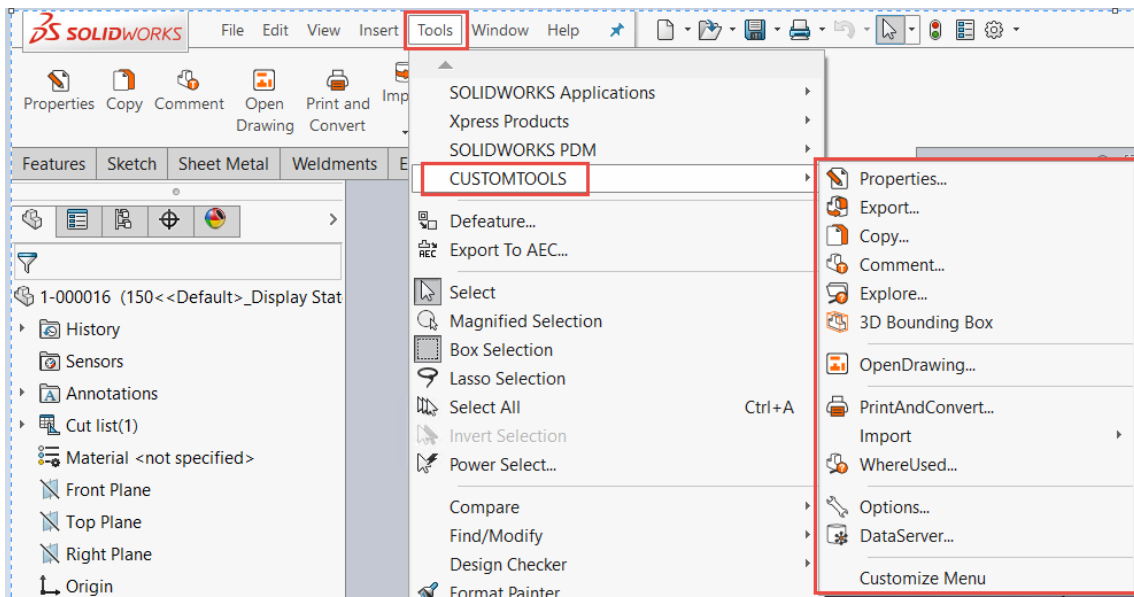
SOLIDWORKS File Edit View Insert Tools Window Help

Properties Copy Comment Open Drawing Print and Convert Imp

Features Sketch Sheet Metal Weldments E

1-000016 (150<<Default>_Display Stat
History
Sensors
Annotations
Cut list(1)
Material <not specified>
Front Plane
Top Plane
Right Plane
Origin

SOLIDWORKS Applications
Xpress Products
SOLIDWORKS PDM
CUSTOMTOOLS
Defeature...
Export To AEC...
Select
Magnified Selection
Box Selection
Lasso Selection
Select All Ctrl+A
Invert Selection
Power Select...
Compare
Find/Modify
Design Checker
Format Painter

Properties...
Export...
Copy...
Comment...
Explore...
3D Bounding Box
OpenDrawing...
PrintAndConvert...
Import
WhereUsed...
Options...
DataServer...
Customize Menu